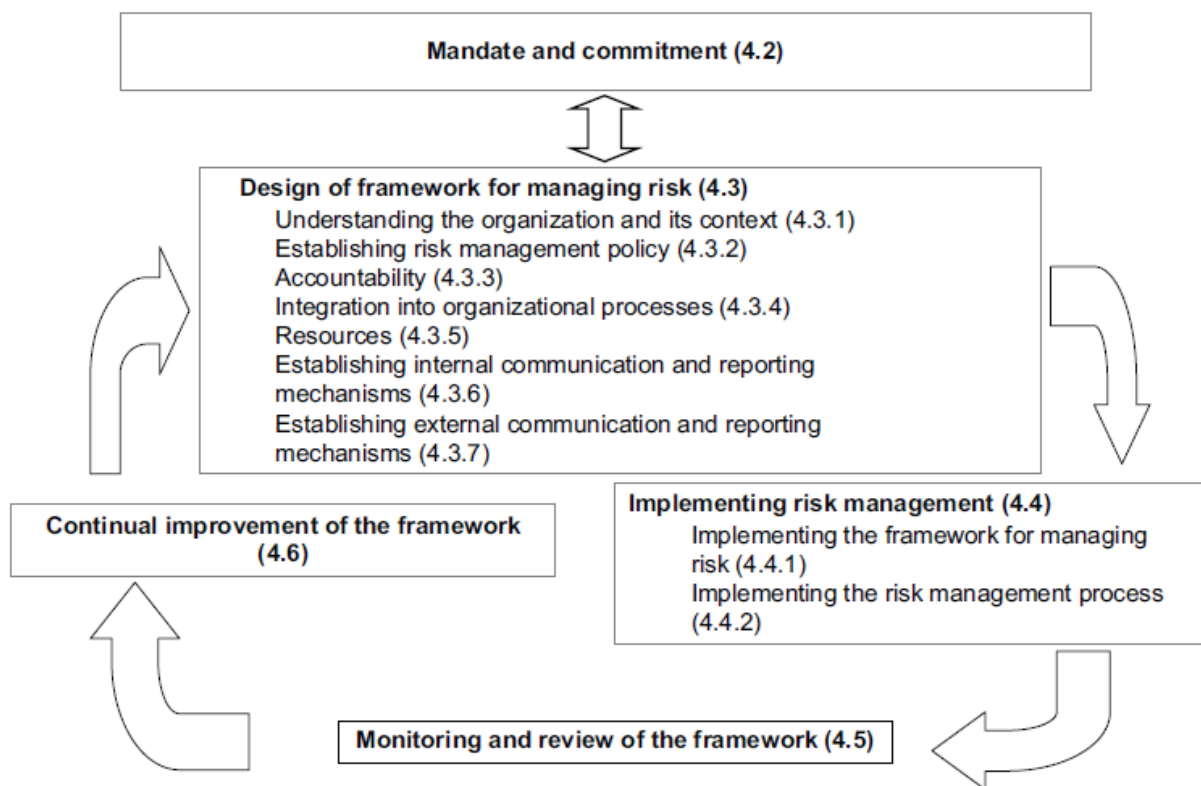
Mandate and commitment (4.2)

Design of framework for managing risk (4.3)
Understanding the organization and its context (4.3.1)
Establishing risk management policy (4.3.2)
Accountability (4.3.3)
Integration into organizational processes (4.3.4)
Resources (4.3.5)
Establishing internal communication and reporting mechanisms (4.3.6)
Establishing external communication and reporting mechanisms (4.3.7)

Implementing risk management (4.4)
Implementing the framework for managing risk (4.4.1)
Implementing the risk management process (4.4.2)

Monitoring and review of the framework (4.5)

Continual improvement of the framework (4.6)